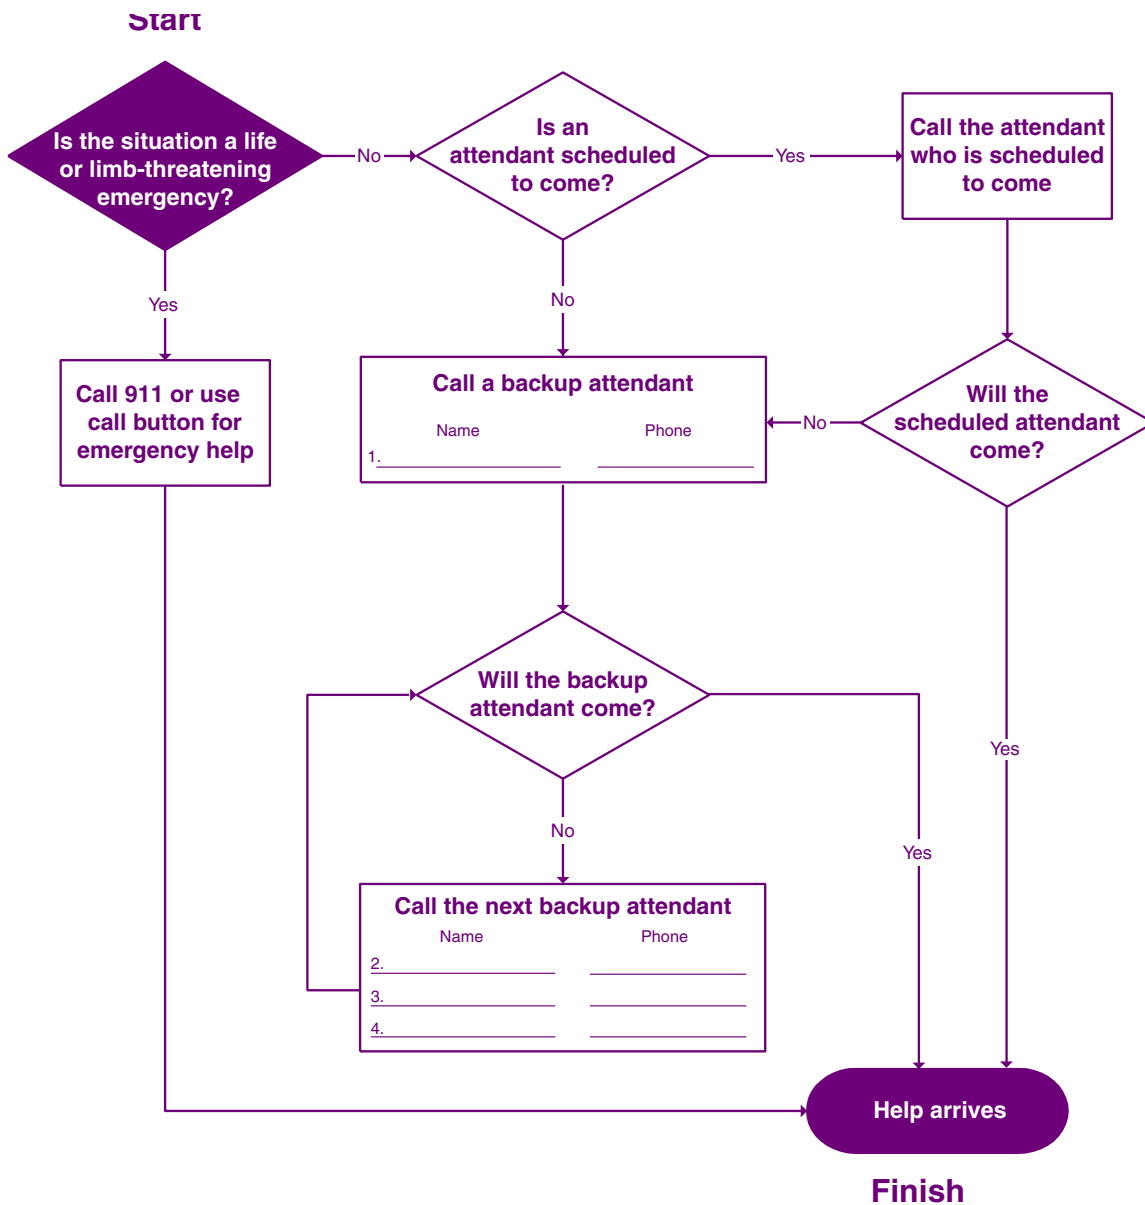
Start

Is the situation a life or limb-threatening emergency?

No

Is an attendant scheduled to come?

Yes

Call the attendant who is scheduled to come

Yes

No

Call 911 or use call button for emergency help

Call a backup attendant

Name

Phone

1.

No

Will the scheduled attendant come?

Will the backup attendant come?

Yes

No

Yes

Call the next backup attendant

Name

Phone

2.

3.

4.

Help arrives

Finish